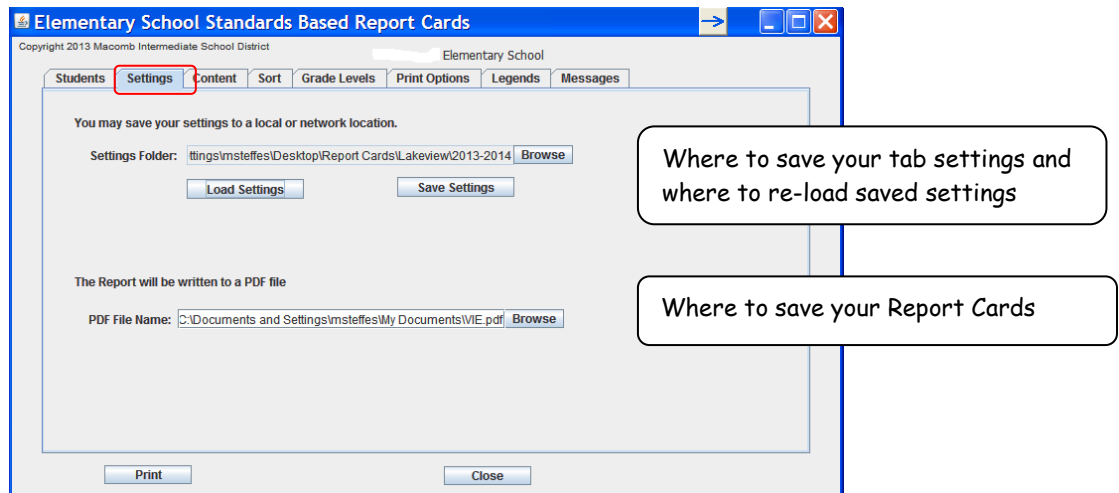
Elementary School Standards Based Report Cards

Copyright 2013 Macomb Intermediate School District

Elementary School

Students | Settings | Content | Sort | Grade Levels | Print Options | Legends | Messages

You may save your settings to a local or network location.

Settings Folder: ttings\msteffes\Desktop\Report Cards\Lakeview\2013-2014 Browse

Load Settings

Save Settings

The Report will be written to a PDF file

PDF File Name: C:\Documents and Settings\msteffes\My Documents\VIE.pdf Browse

Print

Close

Where to save your tab settings and where to re-load saved settings

Where to save your Report Cards